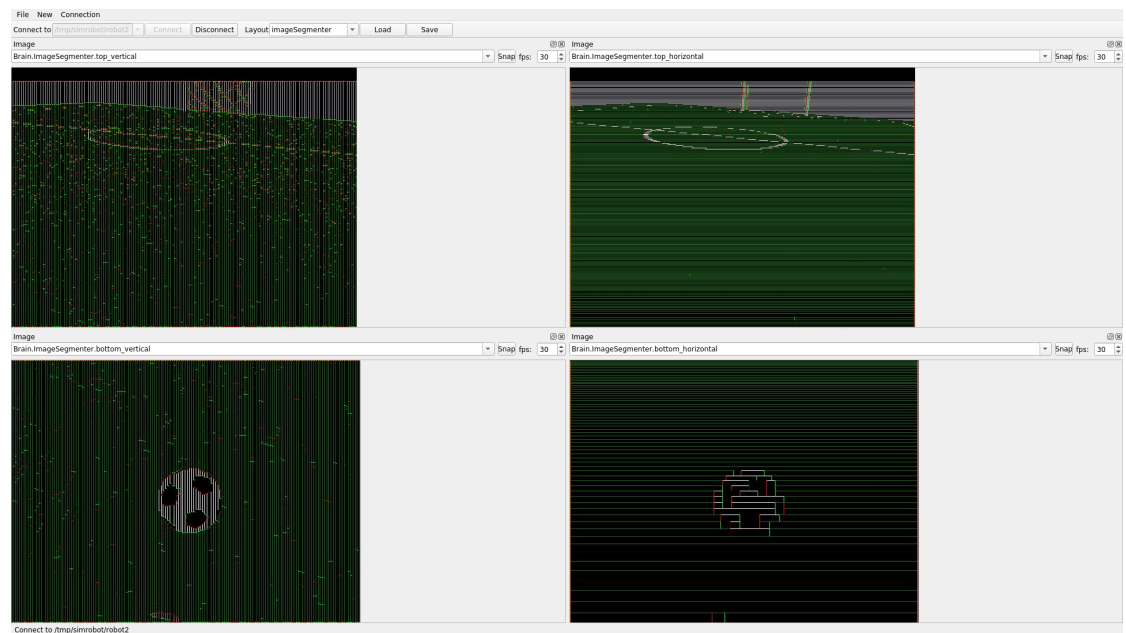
File New Connection

Connect to /tmp/simrobot/robot2 Connect Disconnect Layout imageSegmenter Load Save

Image
Brain.ImageSegmenter.top_vertical Snap fps: 30

Image
Brain.ImageSegmenter.top_horizontal Snap fps: 30

Image
Brain.ImageSegmenter.bottom_vertical Snap fps: 30

Image
Brain.ImageSegmenter.bottom_horizontal Snap fps: 30

Connect to /tmp/simrobot/robot2